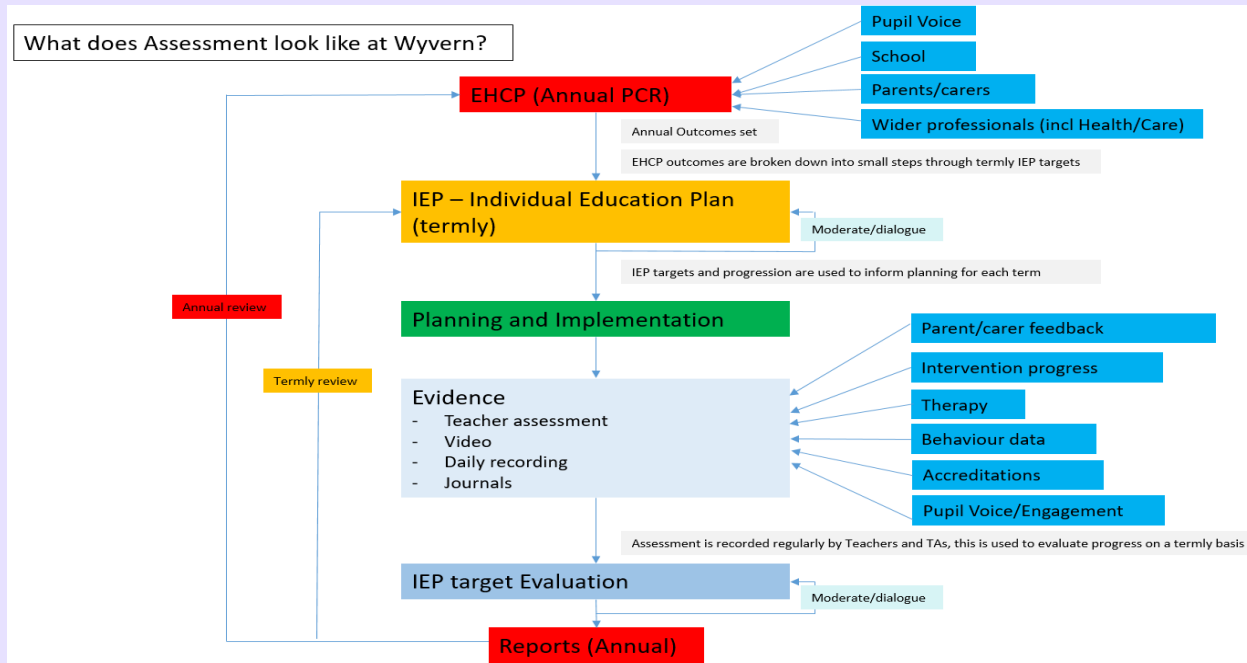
What does Assessment look like at Wyvern?

Pupil Voice

School

Parents/carers

Wider professionals (incl Health/Care)

EHCP (Annual PCR)

Annual Outcomes set

EHCP outcomes are broken down into small steps through termly IEP targets

IEP – Individual Education Plan (termly)

Moderate/dialogue

IEP targets and progression are used to inform planning for each term

Annual review

Planning and Implementation

Termly review

Parent/carer feedback

Intervention progress

Therapy

Behaviour data

Accreditations

Pupil Voice/Engagement

Evidence
- Teacher assessment
- Video
- Daily recording
- Journals

Assessment is recorded regularly by Teachers and TAs, this is used to evaluate progress on a termly basis

IEP target Evaluation

Moderate/dialogue

Reports (Annual)